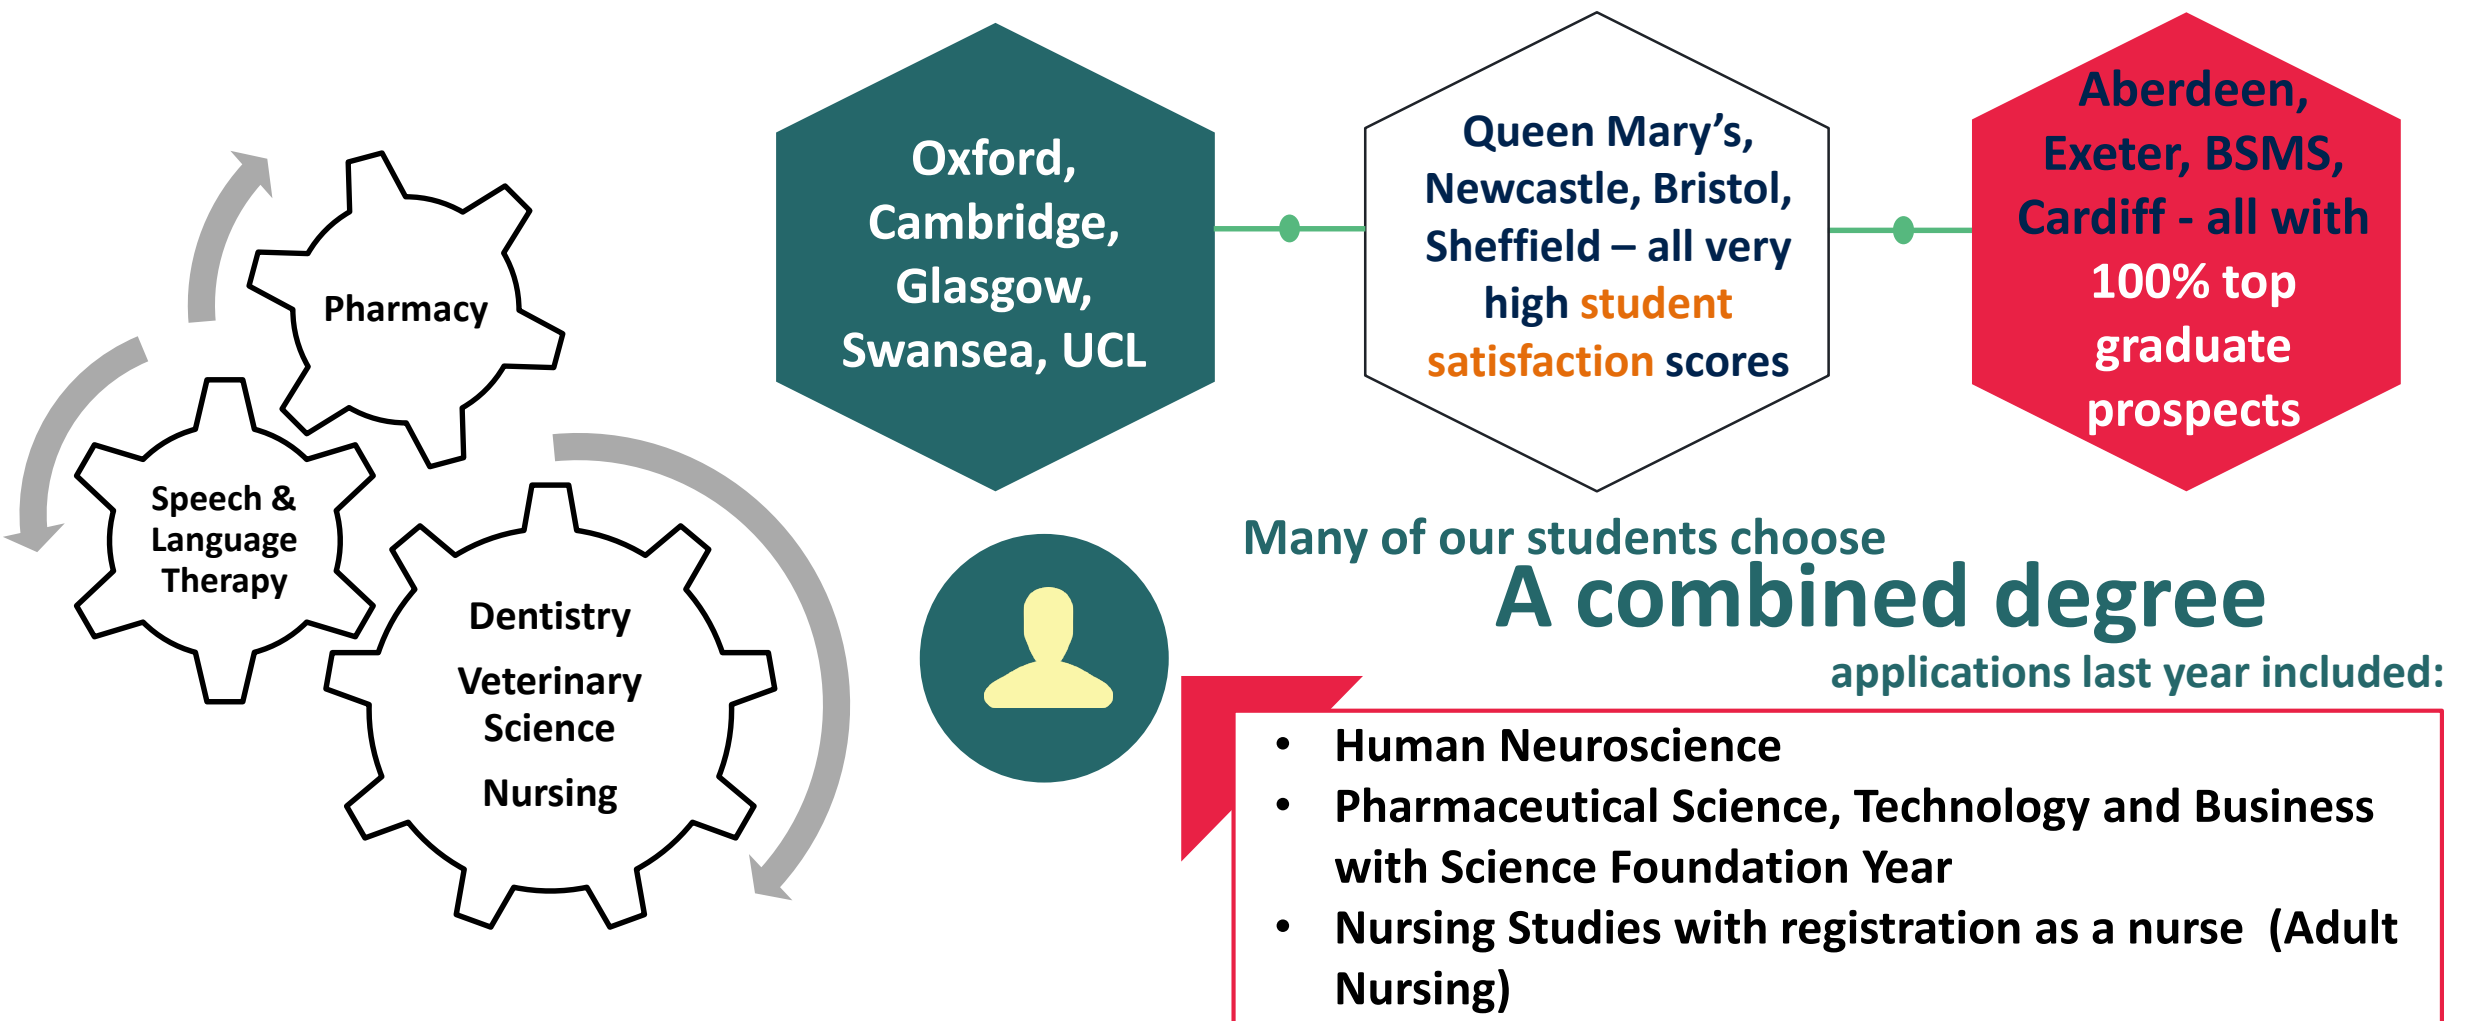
Pharmacy

Speech & Language Therapy

Dentistry

Veterinary Science

Nursing

Oxford, Cambridge, Glasgow, Swansea, UCL

Queen Mary's, Newcastle, Bristol, Sheffield – all very high student satisfaction scores

Aberdeen, Exeter, BSMS, Cardiff - all with 100% top graduate prospects

Many of our students choose
A combined degree
applications last year included:

- Human Neuroscience
- Pharmaceutical Science, Technology and Business with Science Foundation Year
- Nursing Studies with registration as a nurse (Adult Nursing)